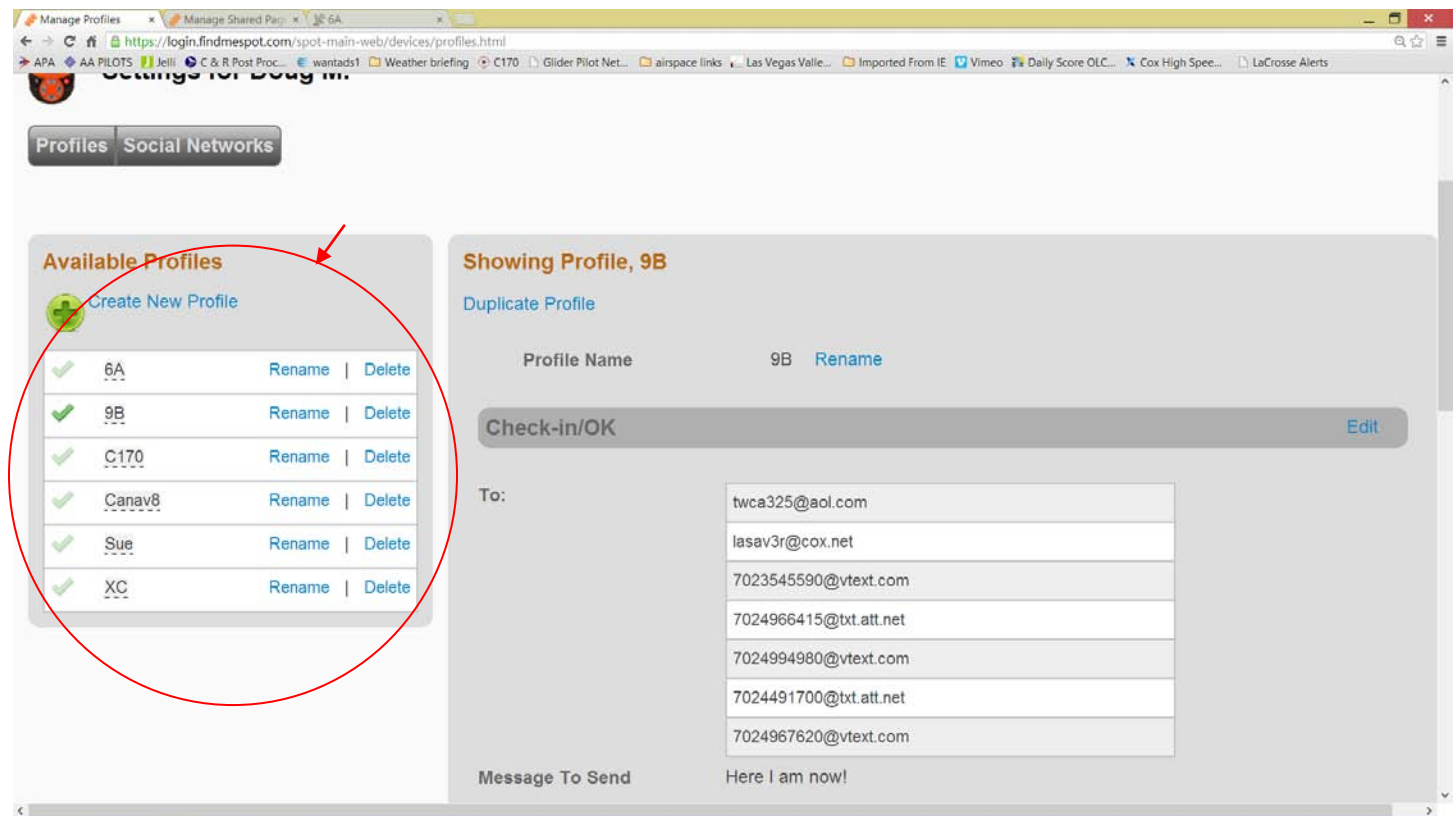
Manage Profiles × Manage Shared Pag × 6A ×

https://login.findmespot.com/spot-main-web/devices/profiles.html

APA AA PILOTS Jelli C & R Post Proc... wantads1 Weather briefing C170 Glider Pilot Net... airspace links Las Vegas Valle... Imported From IE Vimeo Daily Score OLC... Cox High Spee... LaCrosse Alerts

Settings for Doug M.

Profiles Social Networks

Available Profiles

Create New Profile

| | | |
|---|---|---|
| 6A | Rename | Delete |
| 9B | Rename | Delete |
| C170 | Rename | Delete |
| Canav8 | Rename | Delete |
| Sue | Rename | Delete |
| XC | Rename | Delete |

Showing Profile, 9B

Duplicate Profile

Profile Name 9B Rename

Check-in/OK Edit

To:
twca325@aol.com
lasav3r@cox.net
7023545590@vtext.com
7024966415@txt.att.net
7024994980@vtext.com
7024491700@txt.att.net
7024967620@vtext.com

Message To Send Here I am now!